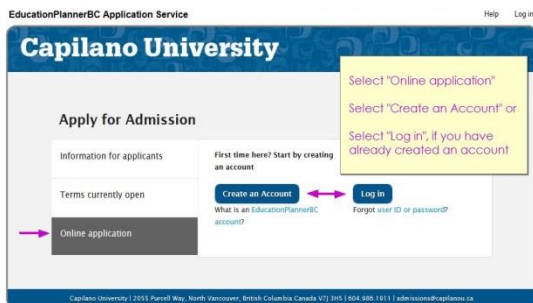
EducationPlannerBC Application Service

Help Log in

Capilano University

Select "Online application"

Select "Create an Account" or

Select "Log in", if you have already created an account

Apply for Admission

Information for applicants

Terms currently open

Online application

First time here? Start by creating an account

Create an Account

Log in

What is an EducationPlannerBC account?

Forgot user ID or password?

Capilano University | 2055 Purcell Way, North Vancouver, British Columbia Canada V7J 3H5 | 604.986.1911 | admissions@capilanou.ca